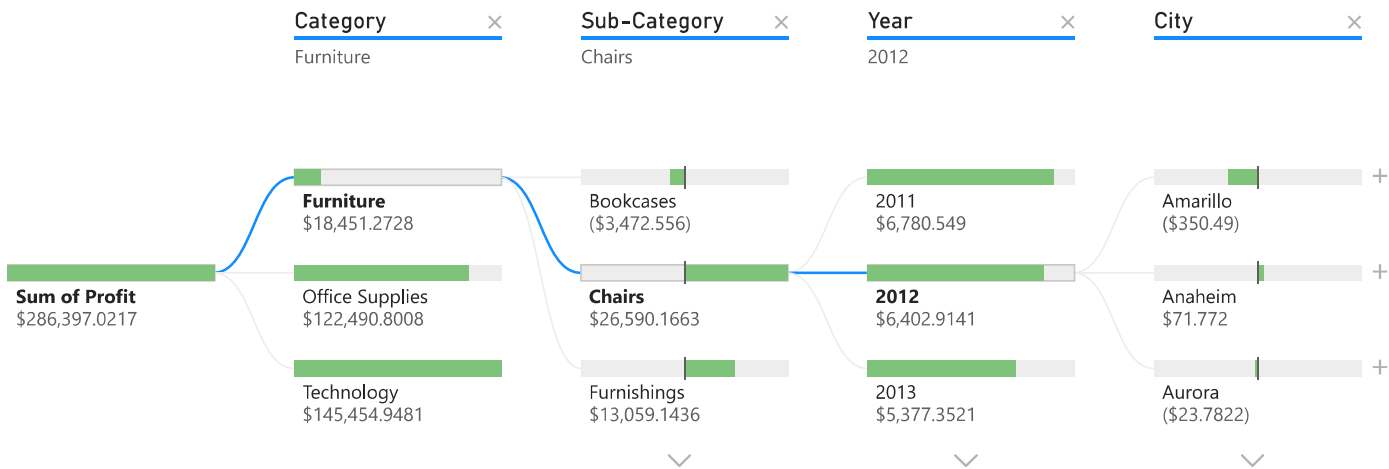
Category ×
Furniture

Sub-Category ×
Chairs

Year ×
2012

City ×

Sum of Profit
$286,397.0217

Furniture
$18,451.2728

Office Supplies
$122,490.8008

Technology
$145,454.9481

Bookcases
($3,472.556)

Chairs
$26,590.1663

Furnishings
$13,059.1436

2011
$6,780.549

2012
$6,402.9141

2013
$5,377.3521

Amarillo
($350.49)

+

Anaheim
$71.772

+

Aurora
($23.7822)

+